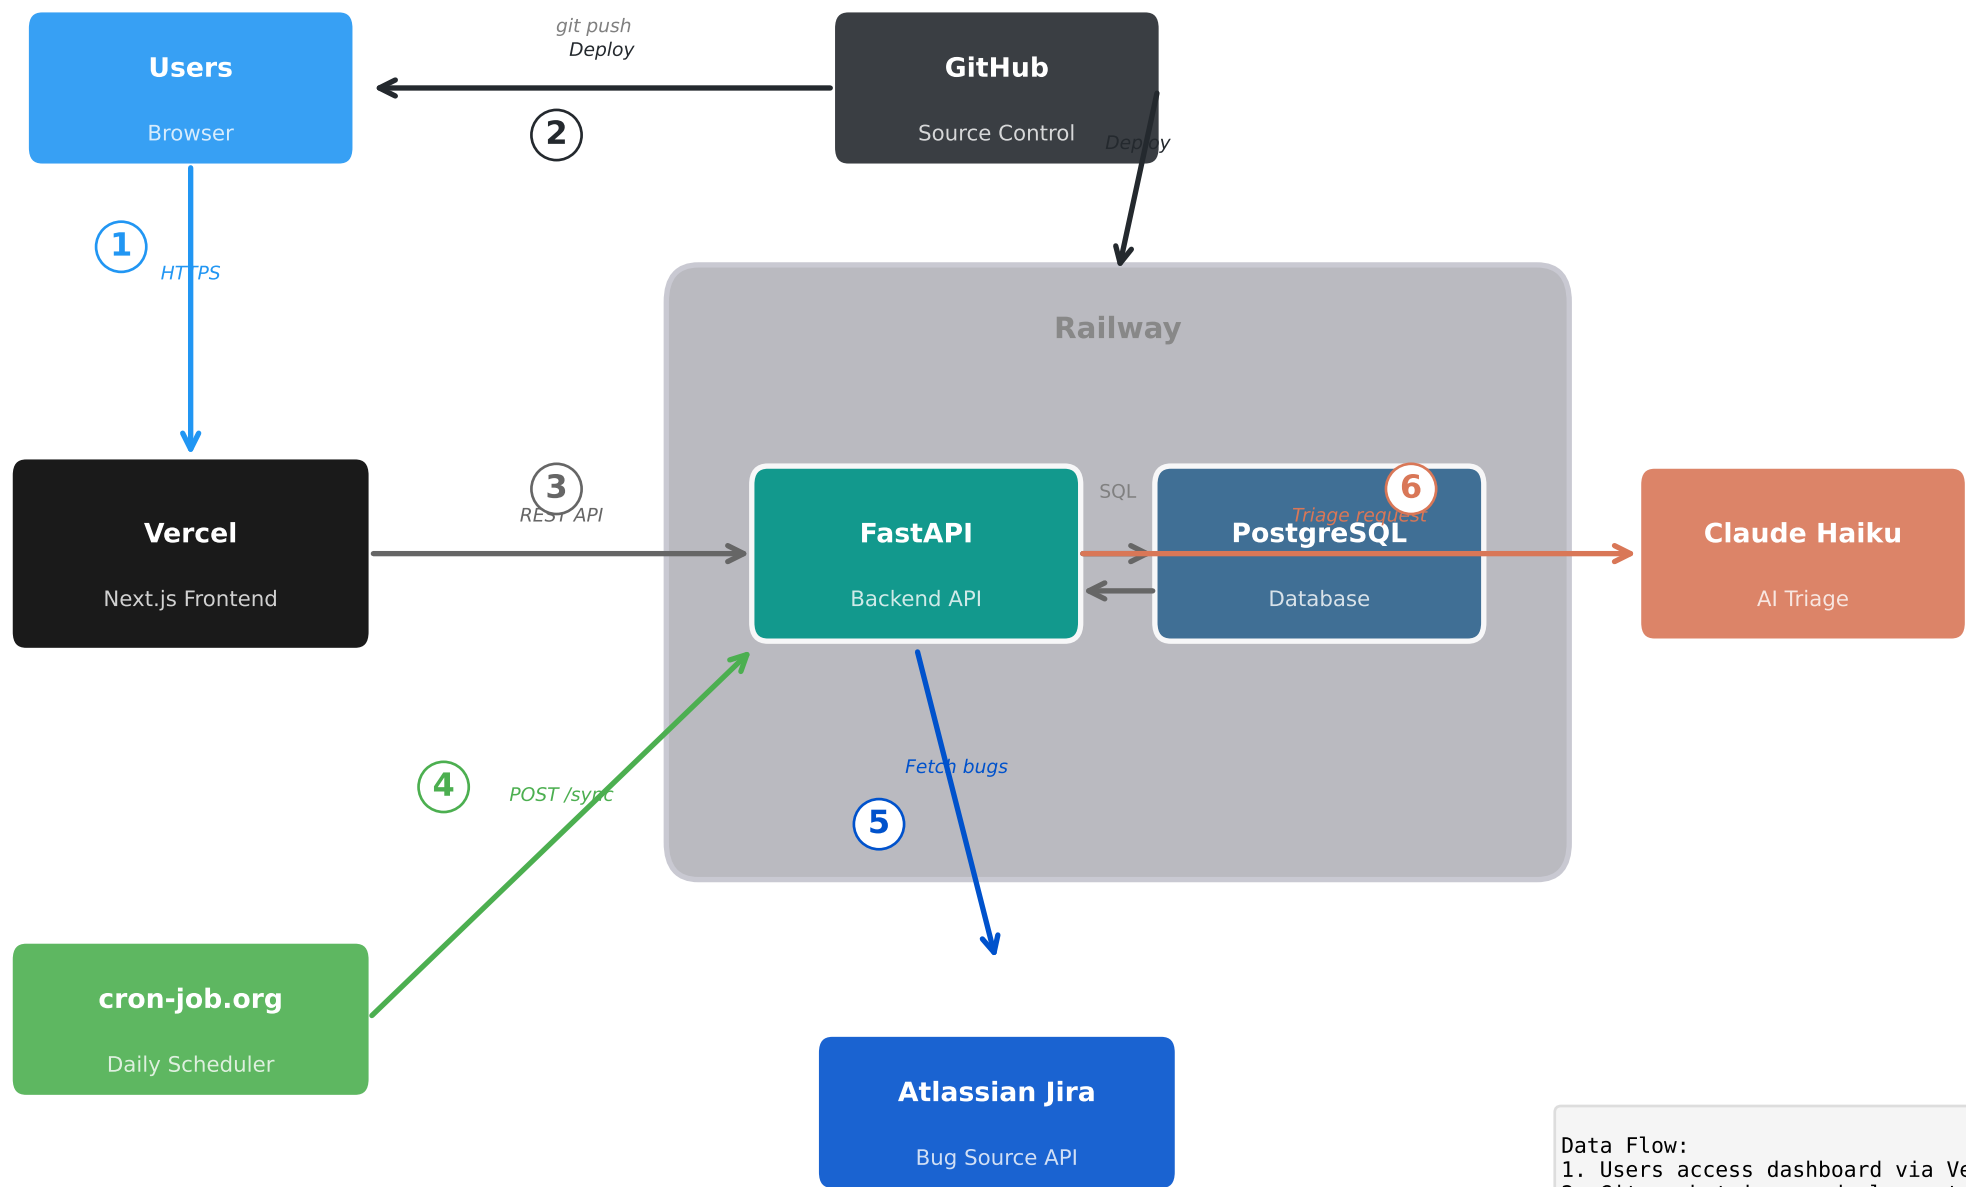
Users

Browser

git push
Deploy

2

GitHub

Source Control

Deploy

1

HTTPS

Railway

Vercel

Next.js Frontend

3

REST API

FastAPI

Backend API

SQL

6

Triage request

PostgreSQL

Database

Claude Haiku

AI Triage

Fetch bugs

4

POST /sync

5

cron-job.org

Daily Scheduler

Atlassian Jira

Bug Source API

Data Flow:
1. Users access dashboard via Ve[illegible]